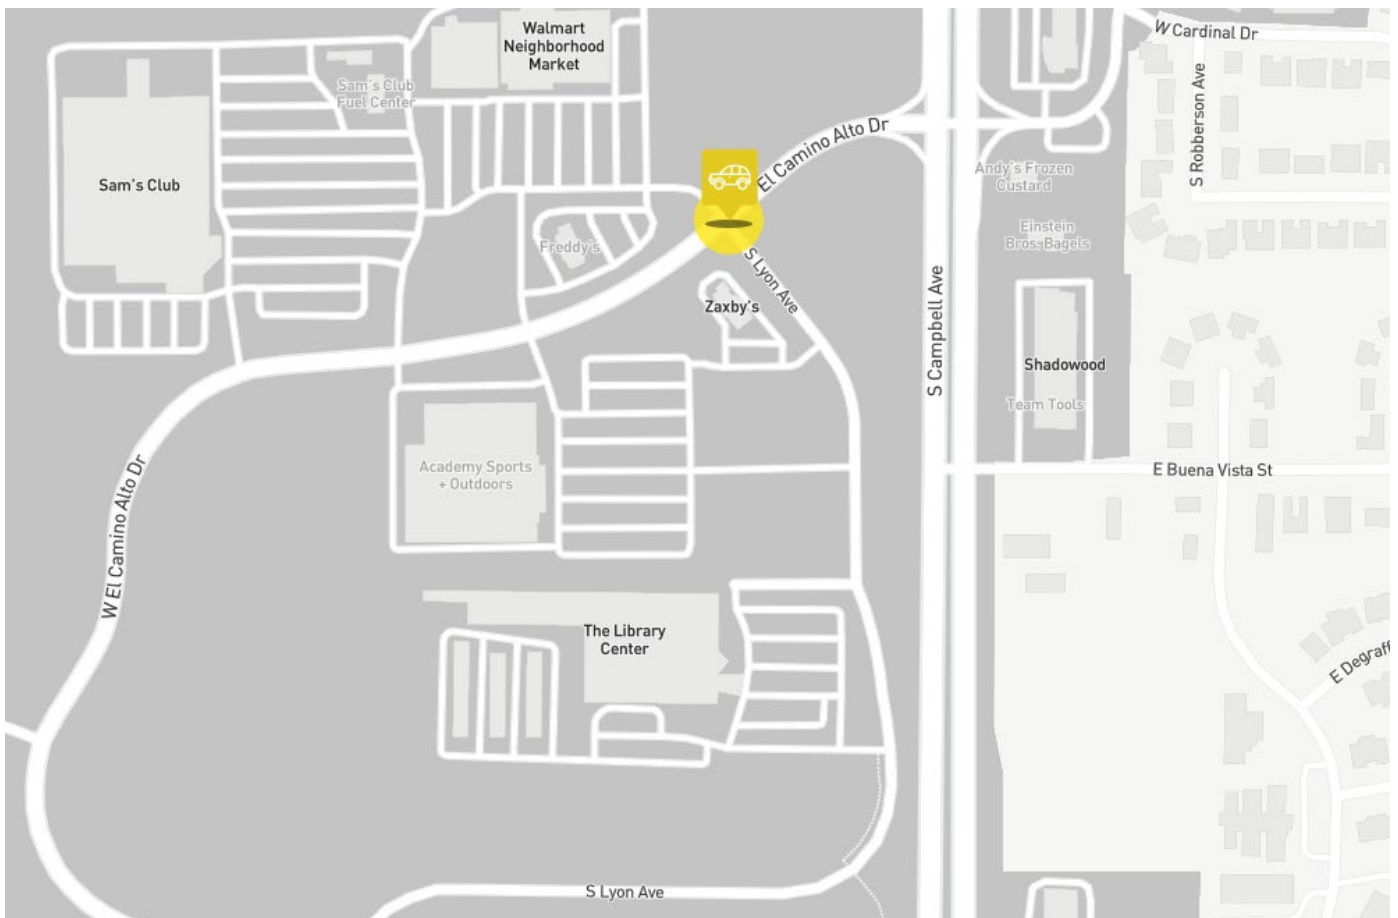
Walmart Neighborhood Market

W Cardinal Dr

Sam's Club Fuel Center

S Robberson Ave

El Camino Alto Dr

Sam's Club

Andy's Frozen Custard

Freddy's

Einstein Bros. Bagels

S Lyon Ave

Zaxby's

S Campbell Ave

Shadowood

Team Tools

Academy Sports + Outdoors

E Buena Vista St

W El Camino Alto Dr

The Library Center

E Degraff

S Lyon Ave